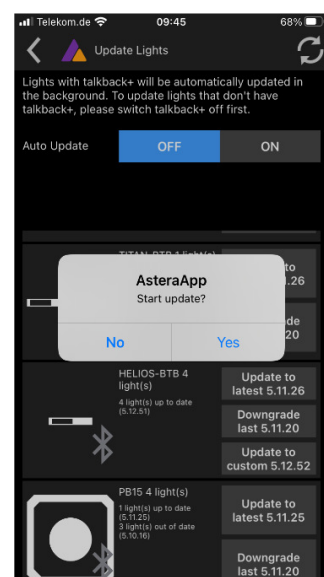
Telekom.de 09:45 68%

Update Lights

Lights with talkback+ will be automatically updated in the background. To update lights that don't have talkback+, please switch talkback+ off first.

Auto Update OFF ON

TITAN-BTB 1 light(s)

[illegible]to
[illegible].26

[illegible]de
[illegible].20

AsteraApp
Start update?

No Yes

HELIOS-BTB 4 light(s)
4 light(s) up to date (5.12.51)

Update to latest 5.11.26

Downgrade last 5.11.20

Update to custom 5.12.52

PB15 4 light(s)
1 light(s) up to date (5.11.25)
3 light(s) out of date (5.10.16)

Update to latest 5.11.25

Downgrade last 5.11.20